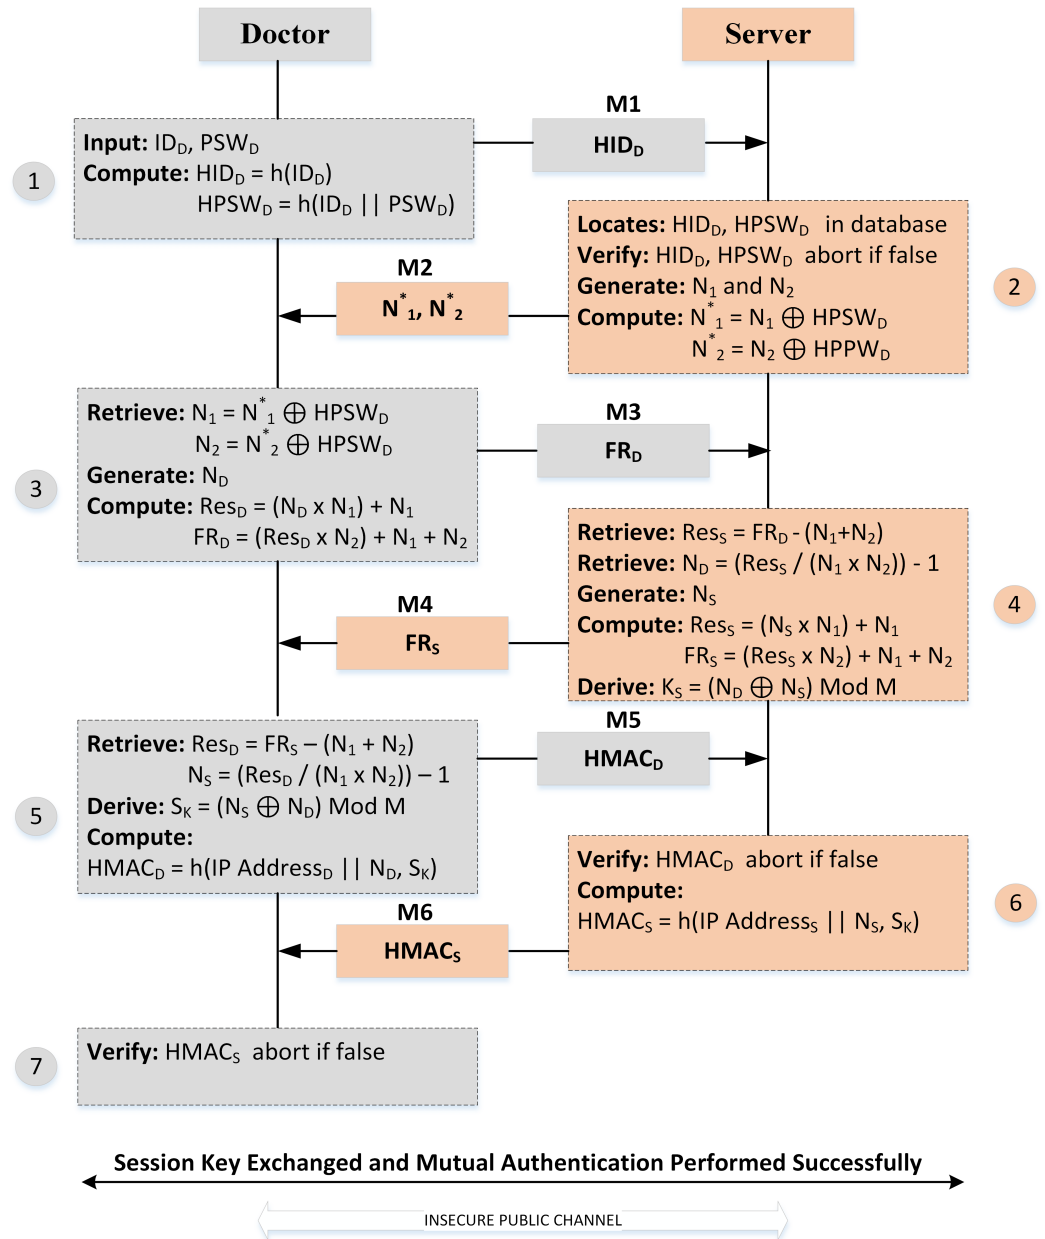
Doctor

Server

1

Input: $ID_D$, $PSW_D$
Compute: $HID_D = h(ID_D)$
$HPSW_D = h(ID_D \,||\, PSW_D)$

M1

$HID_D$

Locates: $HID_D$, $HPSW_D$ in database
Verify: $HID_D$, $HPSW_D$ abort if false
Generate: $N_1$ and $N_2$
Compute: $N^*_1 = N_1 \oplus HPSW_D$
$N^*_2 = N_2 \oplus HPPW_D$

2

M2

$N^*_1$, $N^*_2$

3

Retrieve: $N_1 = N^*_1 \oplus HPSW_D$
$N_2 = N^*_2 \oplus HPSW_D$
Generate: $N_D$
Compute: $Res_D = (N_D \times N_1) + N_1$
$FR_D = (Res_D \times N_2) + N_1 + N_2$

M3

$FR_D$

Retrieve: $Res_S = FR_D - (N_1+N_2)$
Retrieve: $N_D = (Res_S / (N_1 \times N_2)) - 1$
Generate: $N_S$
Compute: $Res_S = (N_S \times N_1) + N_1$
$FR_S = (Res_S \times N_2) + N_1 + N_2$
Derive: $K_S = (N_D \oplus N_S)$ Mod M

4

M4

$FR_S$

M5

5

Retrieve: $Res_D = FR_S - (N_1 + N_2)$
$N_S = (Res_D / (N_1 \times N_2)) - 1$
Derive: $S_K = (N_S \oplus N_D)$ Mod M
Compute:
$HMAC_D = h(IP\ Address_D \,||\, N_D, S_K)$

$HMAC_D$

Verify: $HMAC_D$ abort if false
Compute:
$HMAC_S = h(IP\ Address_S \,||\, N_S, S_K)$

6

M6

$HMAC_S$

7

Verify: $HMAC_S$ abort if false

Session Key Exchanged and Mutual Authentication Performed Successfully

INSECURE PUBLIC CHANNEL